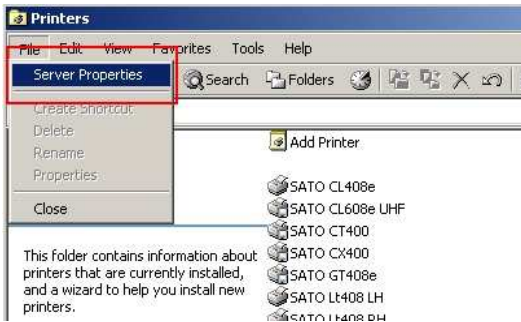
Printers

File Edit View Favorites Tools Help

Server Properties

Search Folders

Create Shortcut
Delete
Rename
Properties

Close

Add Printer

SATO CL408e
SATO CL608e UHF
SATO CT400
SATO CX400
SATO GT408e
SATO Lt408 LH
SATO Lt408 RH

This folder contains information about printers that are currently installed, and a wizard to help you install new printers.